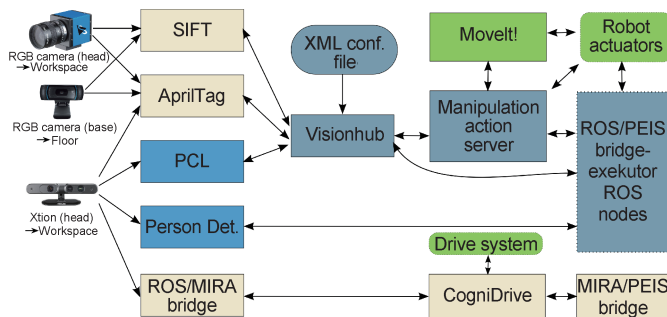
RGB camera (head)
→Workspace

RGB camera (base)
→Floor

Xtion (head)
→Workspace

SIFT

AprilTag

PCL

Person Det.

ROS/MIRA bridge

XML conf. file

Visionhub

MoveIt!

Manipulation action server

Robot actuators

ROS/PEIS bridge-exekutor ROS nodes

Drive system

CogniDrive

MIRA/PEIS bridge